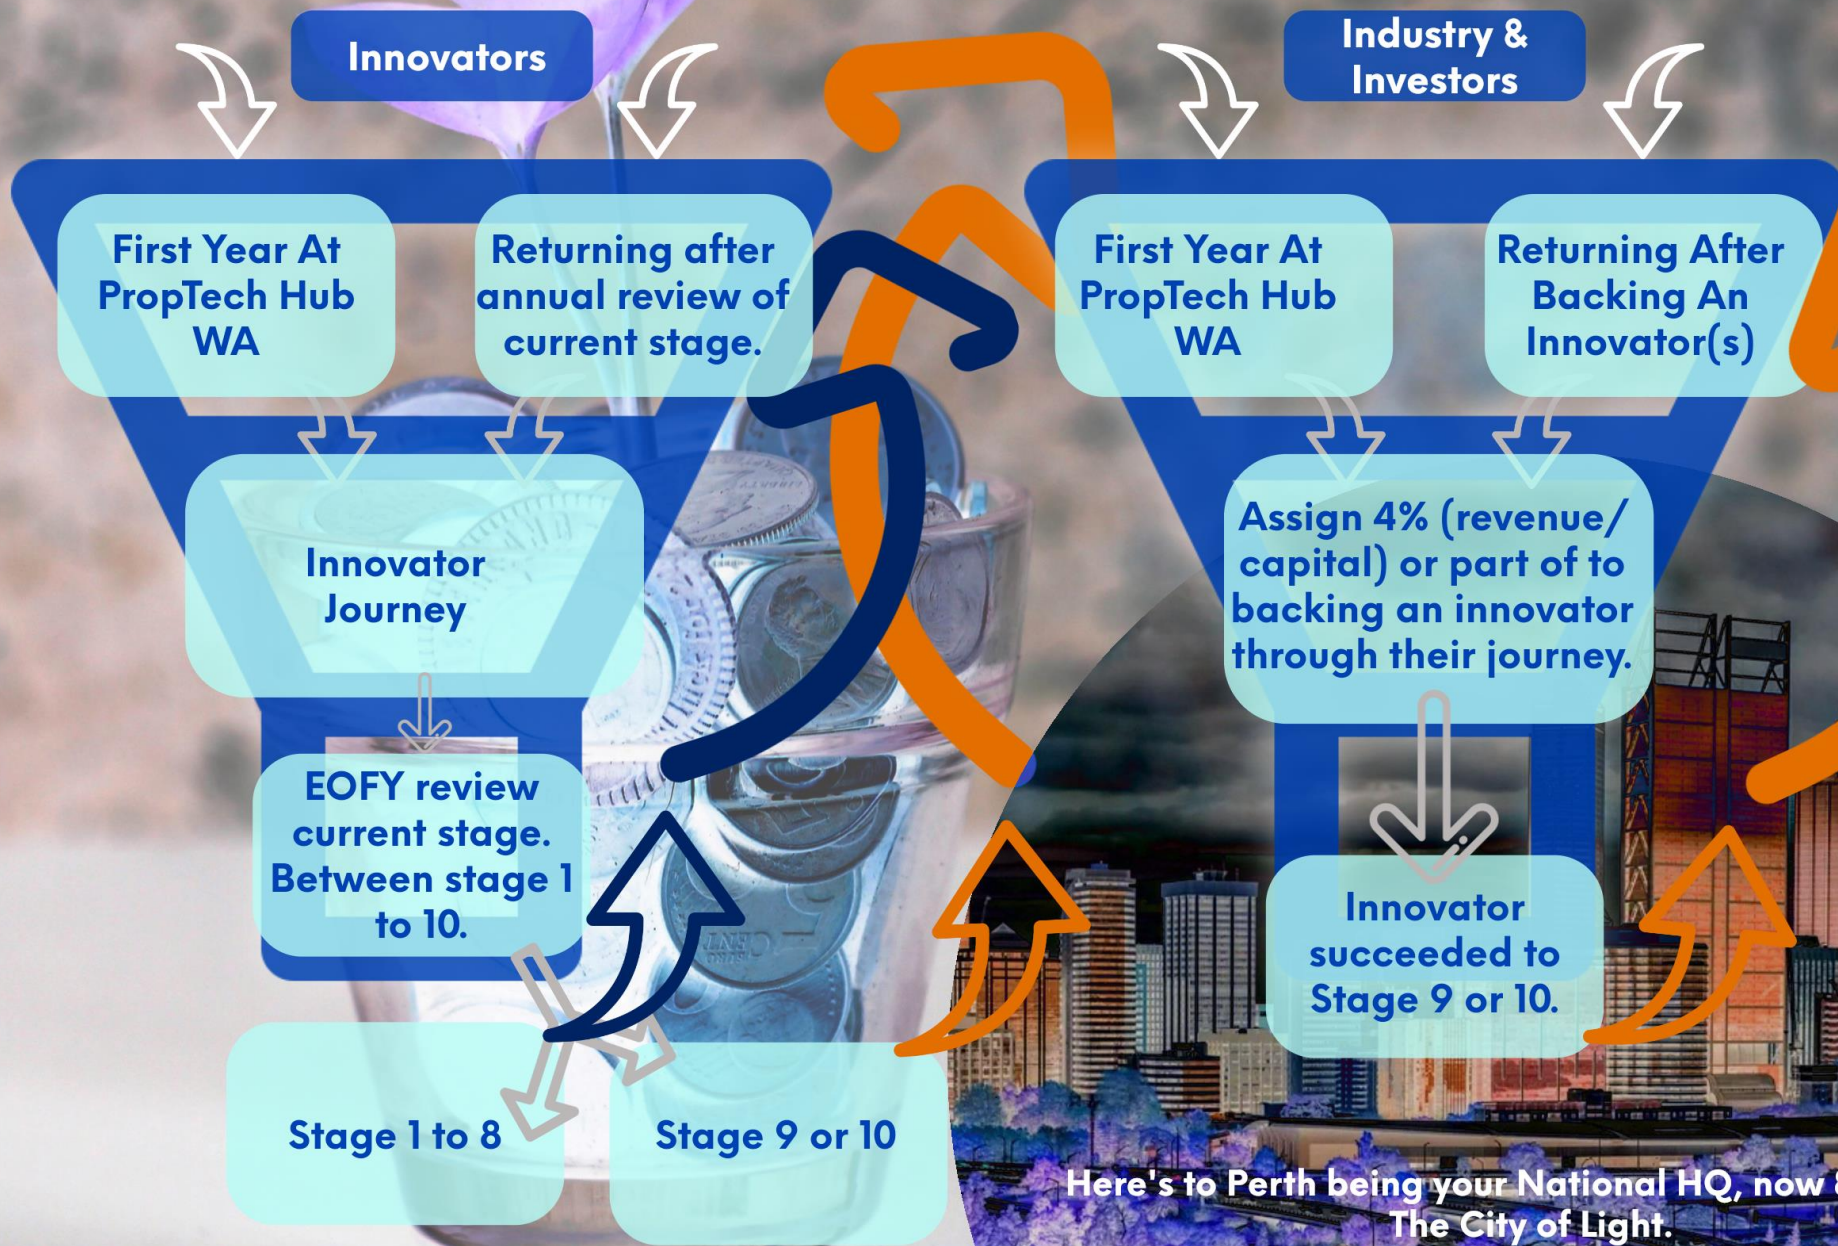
Innovators

First Year At PropTech Hub WA

Returning after annual review of current stage.

Innovator Journey

EOFY review current stage. Between stage 1 to 10.

Stage 1 to 8

Stage 9 or 10

Industry & Investors

First Year At PropTech Hub WA

Returning After Backing An Innovator(s)

Assign 4% (revenue/ capital) or part of to backing an innovator through their journey.

Innovator succeeded to Stage 9 or 10.

Here's to Perth being your National HQ, now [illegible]
The City of Light.